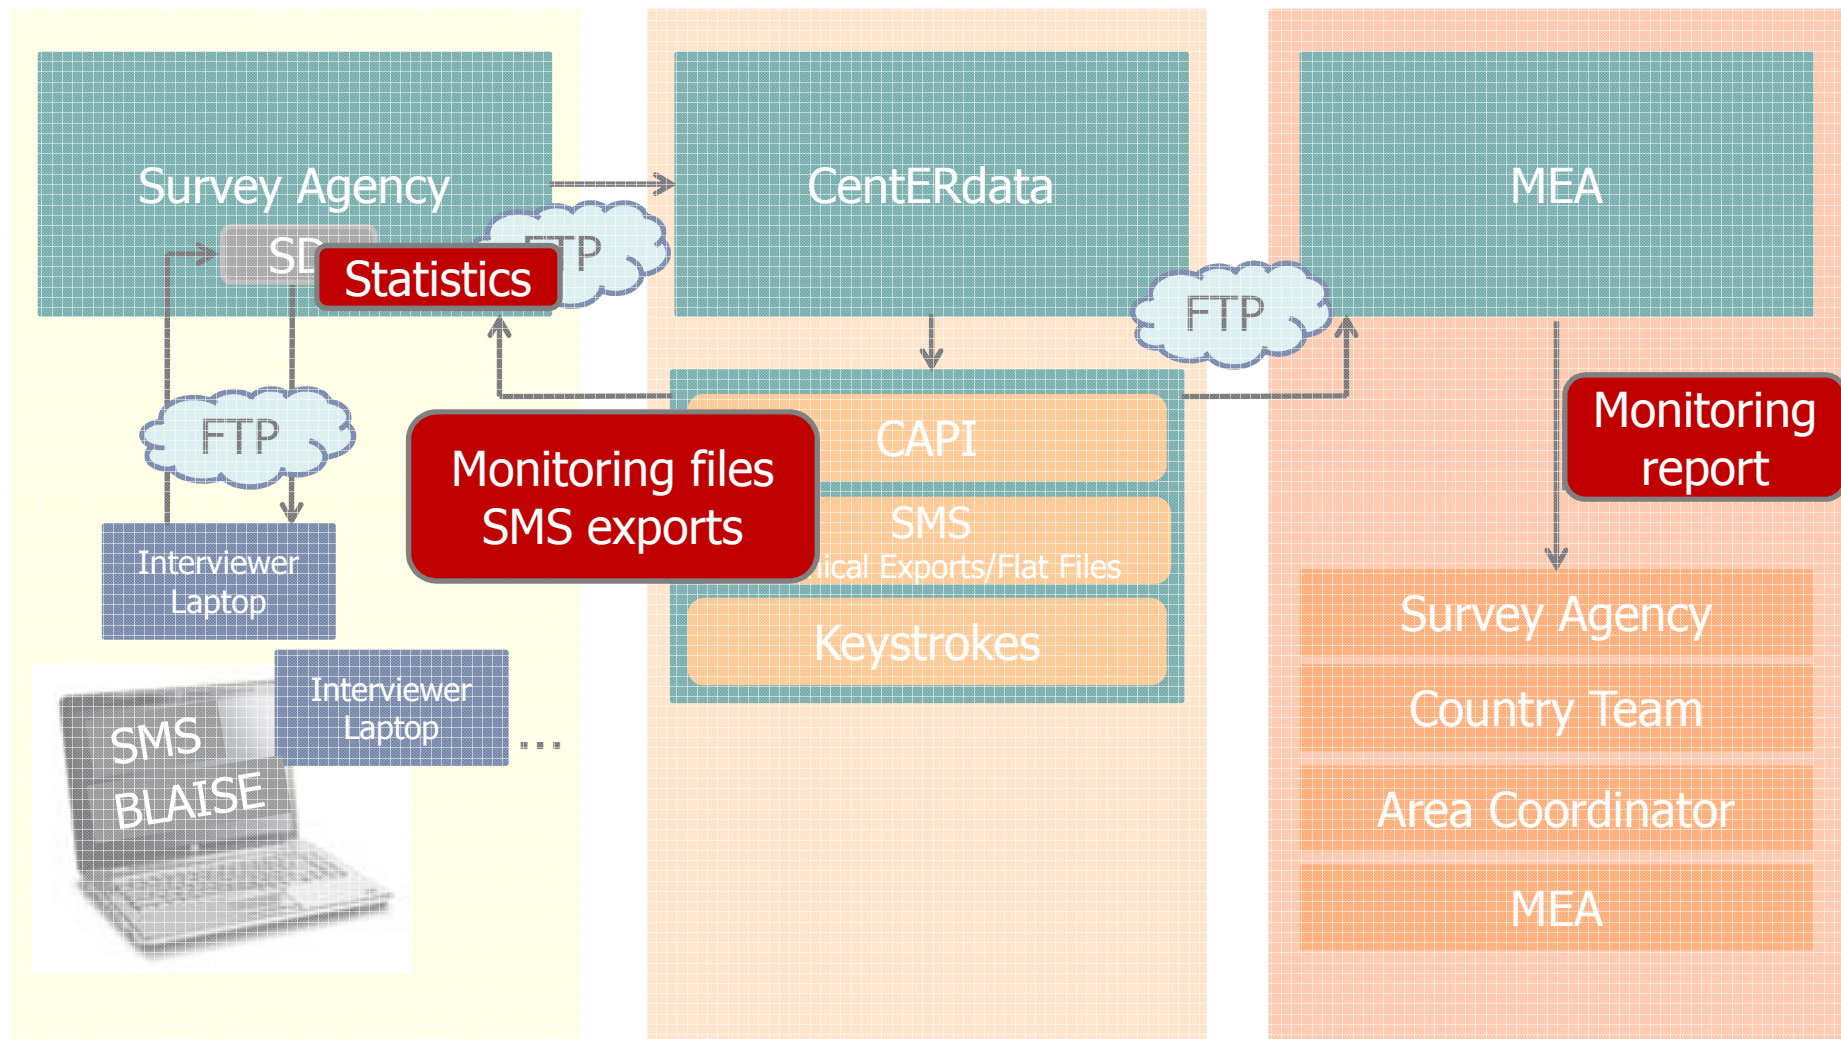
Survey Agency

SD

Statistics

FTP

CentERdata

MEA

FTP

FTP

Interviewer Laptop

Monitoring files SMS exports

CAPI

SMS

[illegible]ical Exports/Flat Files

Keystrokes

Monitoring report

Survey Agency

Country Team

Area Coordinator

MEA

SMS BLAISE

Interviewer Laptop

...